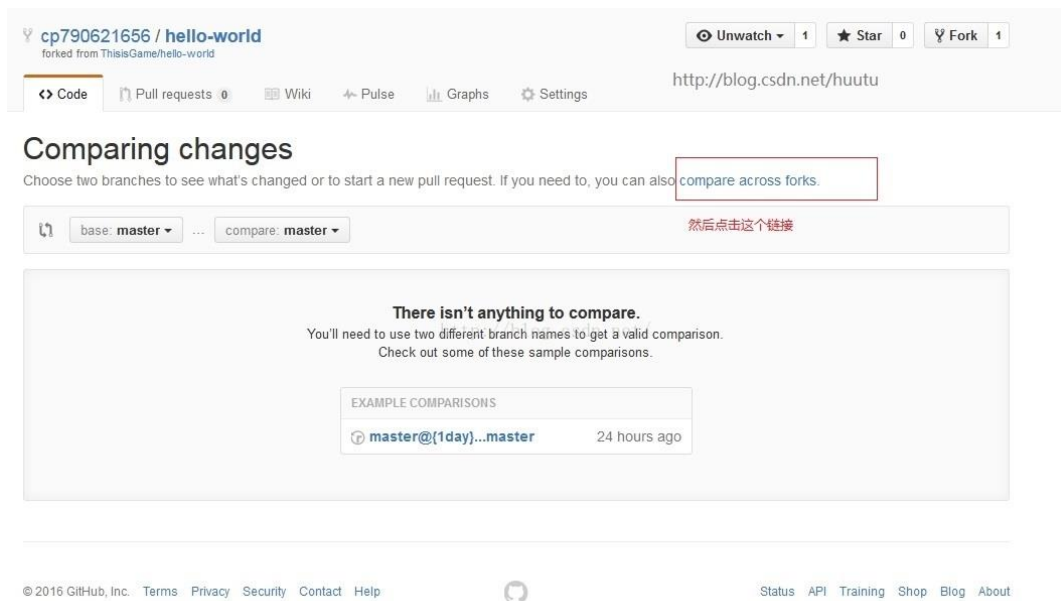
cp790621656 / hello-world
forked from ThisisGame/hello-world

Unwatch 1 Star 0 Fork 1

<> Code Pull requests 0 Wiki Pulse Graphs Settings

http://blog.csdn.net/huutu

Comparing changes

Choose two branches to see what's changed or to start a new pull request. If you need to, you can also compare across forks.

然后点击这个链接

base: master ... compare: master

There isn't anything to compare.
You'll need to use two different branch names to get a valid comparison.
Check out some of these sample comparisons.

EXAMPLE COMPARISONS
master@{1day}...master 24 hours ago

© 2016 GitHub, Inc. Terms Privacy Security Contact Help

Status API Training Shop Blog About